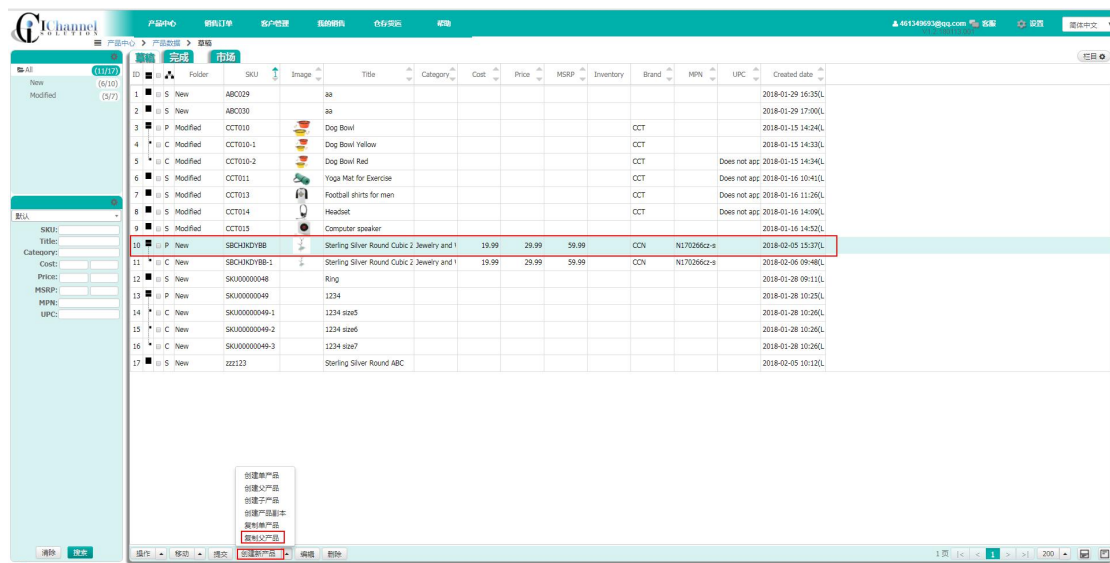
iChannel SOLUTION

产品中心　销售订单　客户管理　我的物流　仓存实运　帮助

461349693@qq.com　客服　设置　简体中文

产品中心 > 产品数据 > 草稿

草稿　完成　市场

栏目

All (11/17)
New (6/10)
Modified (5/7)

默认
SKU:
Title:
Category:
Cost:
Price:
MSRP:
MPN:
UPC:

| ID | | | | Folder | SKU | Image | Title | Category | Cost | Price | MSRP | Inventory | Brand | MPN | UPC | Created date |
|---|---|---|---|---|---|---|---|---|---|---|---|---|---|---|---|---|
| 1 | | | S | New | ABC029 | | aa | | | | | | | | | 2018-01-29 16:35(L |
| 2 | | | S | New | ABC030 | | aa | | | | | | | | | 2018-01-29 17:00(L |
| 3 | | | P | Modified | CCT010 | | Dog Bowl | | | | | | CCT | | | 2018-01-15 14:24(L |
| 4 | | | C | Modified | CCT010-1 | | Dog Bowl Yellow | | | | | | CCT | | | 2018-01-15 14:33(L |
| 5 | | | C | Modified | CCT010-2 | | Dog Bowl Red | | | | | | CCT | | Does not app | 2018-01-15 14:34(L |
| 6 | | | S | Modified | CCT011 | | Yoga Mat for Exercise | | | | | | CCT | | Does not app | 2018-01-16 10:41(L |
| 7 | | | S | Modified | CCT013 | | Football shirts for men | | | | | | CCT | | Does not app | 2018-01-16 11:26(L |
| 8 | | | S | Modified | CCT014 | | Headset | | | | | | CCT | | Does not app | 2018-01-16 14:09(L |
| 9 | | | S | Modified | CCT015 | | Computer speaker | | | | | | | | | 2018-01-16 14:52(L |
| 10 | | | P | New | SBCHJKDYBB | | Sterling Silver Round Cubic Z | Jewelry and \ | 19.99 | 29.99 | 59.99 | | CCN | N170266cz-s | | 2018-02-05 15:37(L |
| 11 | | | C | New | SBCHJKDYBB-1 | | Sterling Silver Round Cubic Z | Jewelry and \ | 19.99 | 29.99 | 59.99 | | CCN | N170266cz-s | | 2018-02-06 09:48(L |
| 12 | | | S | New | SKU00000048 | | Ring | | | | | | | | | 2018-01-28 09:11(L |
| 13 | | | P | New | SKU00000049 | | 1234 | | | | | | | | | 2018-01-28 10:25(L |
| 14 | | | C | New | SKU00000049-1 | | 1234 size5 | | | | | | | | | 2018-01-28 10:26(L |
| 15 | | | C | New | SKU00000049-2 | | 1234 size6 | | | | | | | | | 2018-01-28 10:26(L |
| 16 | | | C | New | SKU00000049-3 | | 1234 size7 | | | | | | | | | 2018-01-28 10:26(L |
| 17 | | | S | New | zzz123 | | Sterling Silver Round ABC | | | | | | | | | 2018-02-05 10:12(L |

创建单产品
创建父产品
创建子产品
创建产品副本
复制单产品
复制父产品

清除　搜索

操作　移动　提交　创建新产品　编辑　删除

1页　1　200